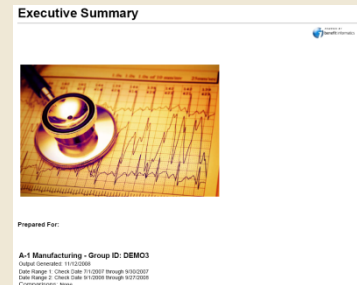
Executive Summary

powered by Benefit Informatics

Prepared For:

A-1 Manufacturing - Group ID: DEMO3
Output Generated: 11/12/2008
Date Range 1: Check Date 7/1/2007 through 9/30/2007
Date Range 2: Check Date 8/1/2008 through 9/27/2008
Comparison: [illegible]